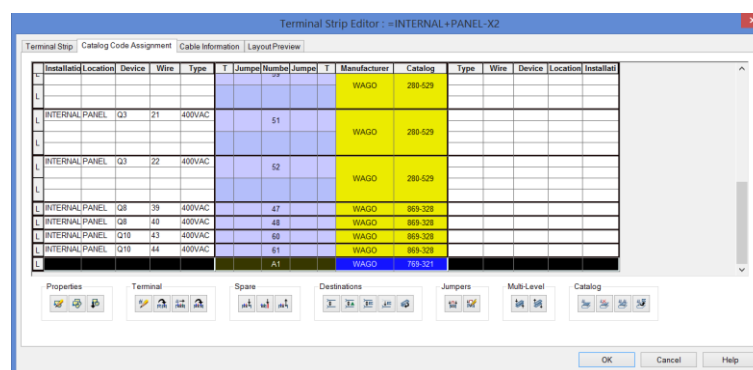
Terminal Strip Editor : =INTERNAL+PANEL-X2

Terminal Strip | Catalog Code Assignment | Cable Information | Layout Preview

| | Installatio | Location | Device | Wire | Type | T | Jumpe | Numbe | Jumpe | T | Manufacturer | Catalog | Type | Wire | Device | Location | Installati |
|---|---|---|---|---|---|---|---|---|---|---|---|---|---|---|---|---|---|
| L | | | | | | | | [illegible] | | | WAGO | 280-529 | | | | | |
| L | INTERNAL | PANEL | Q3 | 21 | 400VAC | | | 51 | | | WAGO | 280-529 | | | | | |
| L | INTERNAL | PANEL | Q3 | 22 | 400VAC | | | 52 | | | WAGO | 280-529 | | | | | |
| L | INTERNAL | PANEL | Q8 | 39 | 400VAC | | | 47 | | | WAGO | 869-328 | | | | | |
| L | INTERNAL | PANEL | Q8 | 40 | 400VAC | | | 48 | | | WAGO | 869-328 | | | | | |
| L | INTERNAL | PANEL | Q10 | 43 | 400VAC | | | 60 | | | WAGO | 869-328 | | | | | |
| L | INTERNAL | PANEL | Q10 | 44 | 400VAC | | | 61 | | | WAGO | 869-328 | | | | | |
| L | | | | | | | | A1 | | | WAGO | 769-321 | | | | | |

Properties | Terminal | Spare | Destinations | Jumpers | Multi-Level | Catalog

OK | Cancel | Help